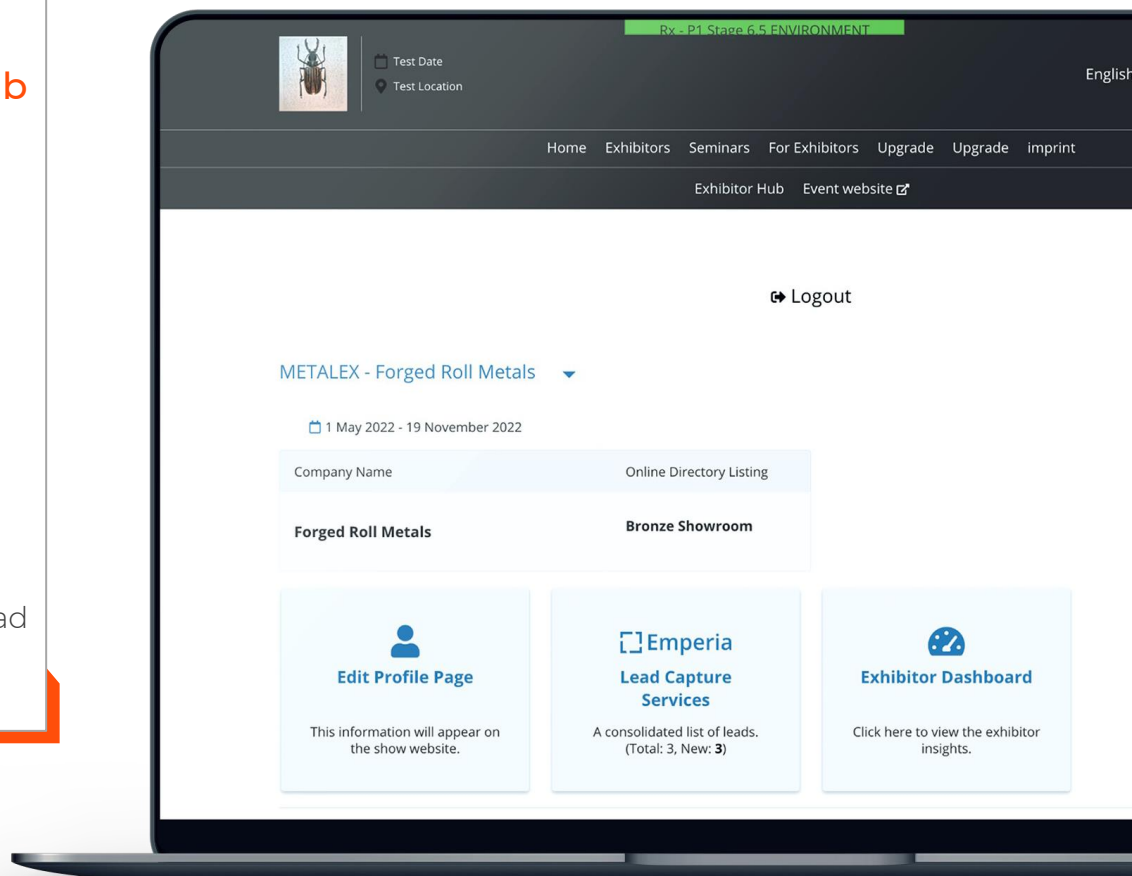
b

ad

Rx - P1 Stage 6.5 ENVIRONMENT

Test Date
Test Location

English

Home Exhibitors Seminars For Exhibitors Upgrade Upgrade imprint

Exhibitor Hub Event website

Logout

METALEX - Forged Roll Metals

1 May 2022 - 19 November 2022

| Company Name | Online Directory Listing |
|---|---|
| **Forged Roll Metals** | **Bronze Showroom** |

**Edit Profile Page**

This information will appear on the show website.

Emperia

**Lead Capture Services**

A consolidated list of leads. (Total: 3, New: **3**)

**Exhibitor Dashboard**

Click here to view the exhibitor insights.